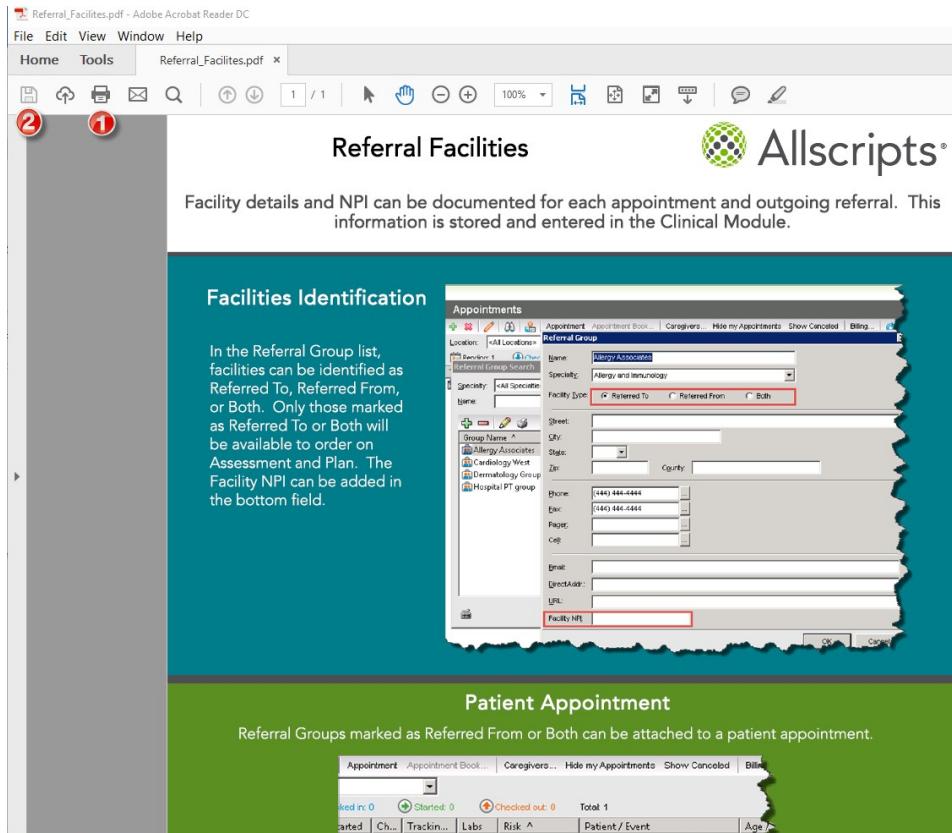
Referral_Facilites.pdf - Adobe Acrobat Reader DC

File Edit View Window Help

Home Tools Referral_Facilites.pdf ×

1 / 1 100%

2 1

Referral Facilities

Allscripts®

Facility details and NPI can be documented for each appointment and outgoing referral. This information is stored and entered in the Clinical Module.

Facilities Identification

In the Referral Group list, facilities can be identified as Referred To, Referred From, or Both. Only those marked as Referred To or Both will be available to order on Assessment and Plan. The Facility NPI can be added in the bottom field.

Appointments

Location: <All Locations>

Appointment Appointment Book... Caregivers... Hide my Appointments Show Canceled Billing...

Referral Group

Referral Group Search

Specialty: <All Specialties>

Name:

Group Name ^

Allergy Associates

Cardiology West

Dermatology Group

Hospital PT group

Name: Allergy Associates

Specialty: Allergy and Immunology

Facility Type: Referred To Referred From Both

Street:

City:

State:

Zip: County:

Phone: (444) 444-4444

Fax: (444) 444-4444

Pager:

Cell:

Email:

DirectAddr:

URL:

Facility NPI:

OK Cancel

Patient Appointment

Referral Groups marked as Referred From or Both can be attached to a patient appointment.

Appointment Appointment Book... Caregivers... Hide my Appointments Show Canceled Bill

ked in: 0 Started: 0 Checked out: 0 Total: 1

arted Ch... Trackin... Labs Risk ^ Patient / Event Age